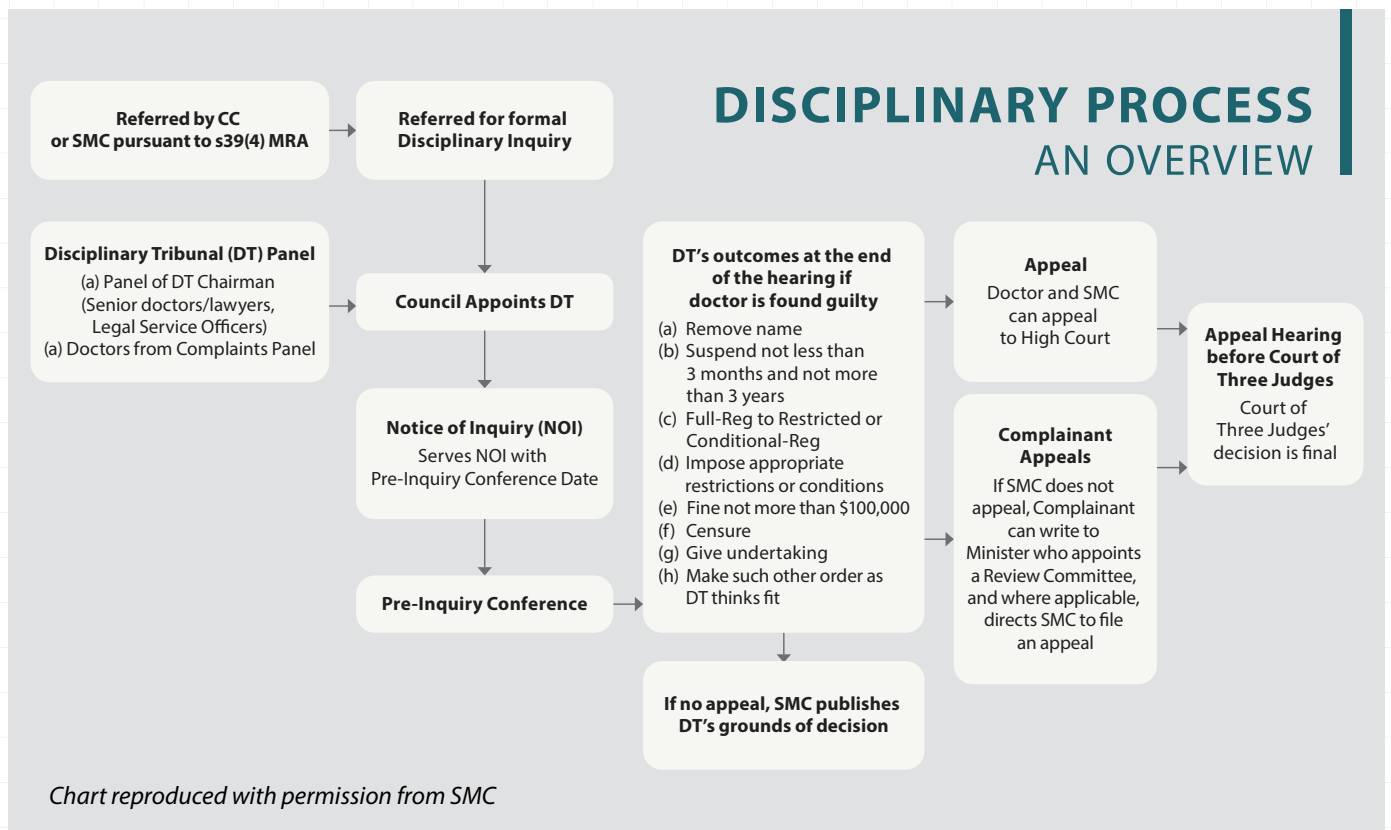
DISCIPLINARY PROCESS
AN OVERVIEW

Referred by CC or SMC pursuant to s39(4) MRA

Referred for formal Disciplinary Inquiry

Disciplinary Tribunal (DT) Panel
(a) Panel of DT Chairman (Senior doctors/lawyers, Legal Service Officers)
(a) Doctors from Complaints Panel

Council Appoints DT

Notice of Inquiry (NOI)
Serves NOI with Pre-Inquiry Conference Date

Pre-Inquiry Conference

DT's outcomes at the end of the hearing if doctor is found guilty
(a) Remove name
(b) Suspend not less than 3 months and not more than 3 years
(c) Full-Reg to Restricted or Conditional-Reg
(d) Impose appropriate restrictions or conditions
(e) Fine not more than $100,000
(f) Censure
(g) Give undertaking
(h) Make such other order as DT thinks fit

If no appeal, SMC publishes DT's grounds of decision

Appeal
Doctor and SMC can appeal to High Court

Complainant Appeals
If SMC does not appeal, Complainant can write to Minister who appoints a Review Committee, and where applicable, directs SMC to file an appeal

Appeal Hearing before Court of Three Judges
Court of Three Judges' decision is final

Chart reproduced with permission from SMC